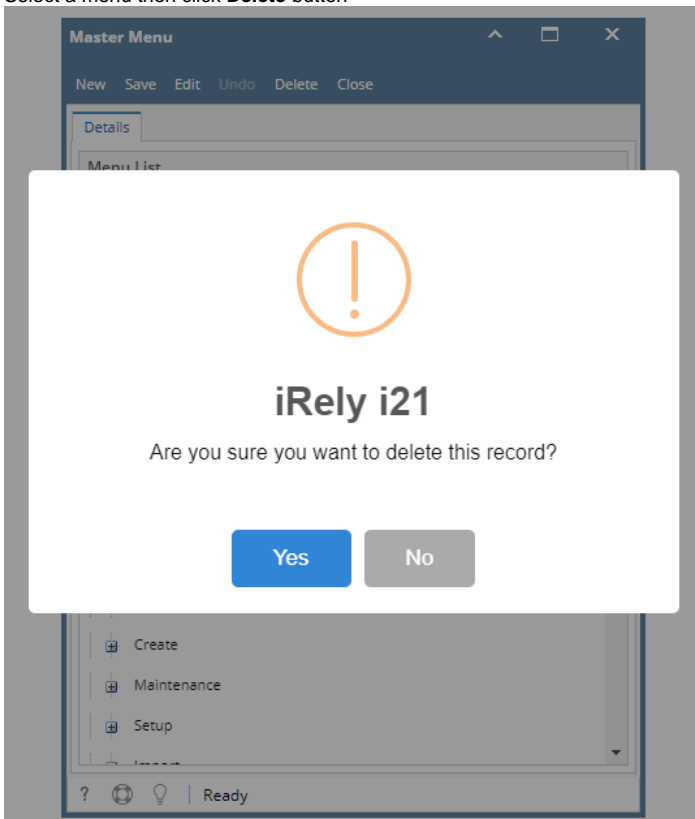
Select a menu then click **Delete** button

Master Menu

New Save Edit Undo Delete Close

Details

Menu List

iRely i21

Are you sure you want to delete this record?

Yes No

Create

Maintenance

Setup

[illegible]

? Ready